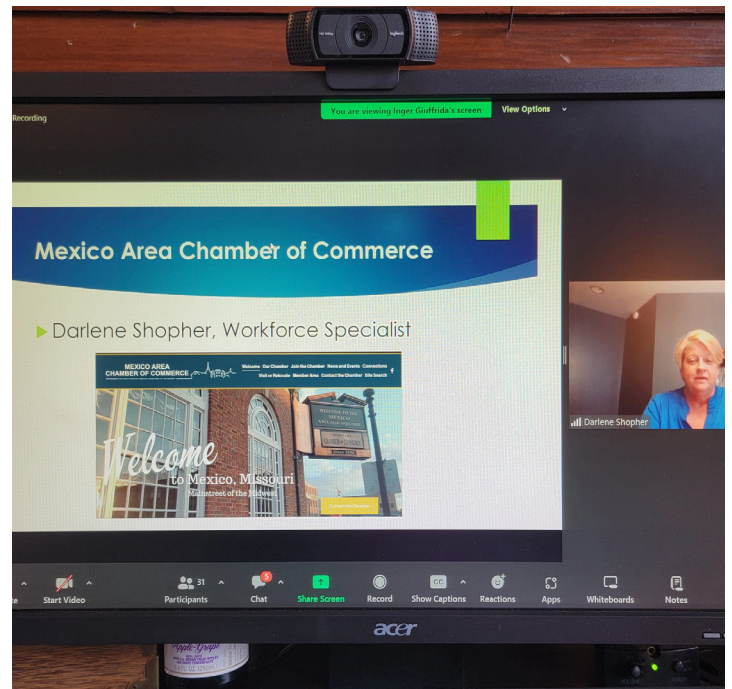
Recording

You are viewing Inger Giuffrida's screen

View Options

Mexico Area Chamber of Commerce

Darlene Shopher, Workforce Specialist

MEXICO AREA CHAMBER OF COMMERCE

Welcome Our Chamber Join the Chamber News and Events Connections Visit or Relocate Member Area Contact the Chamber Site Search

Welcome to Mexico, Missouri

Mainstreet of the Midwest

Contact the Chamber

Darlene Shopher

Start Video

31 Participants

5 Chat

Share Screen

Record

CC Show Captions

Reactions

Apps

Whiteboards

Notes

acer